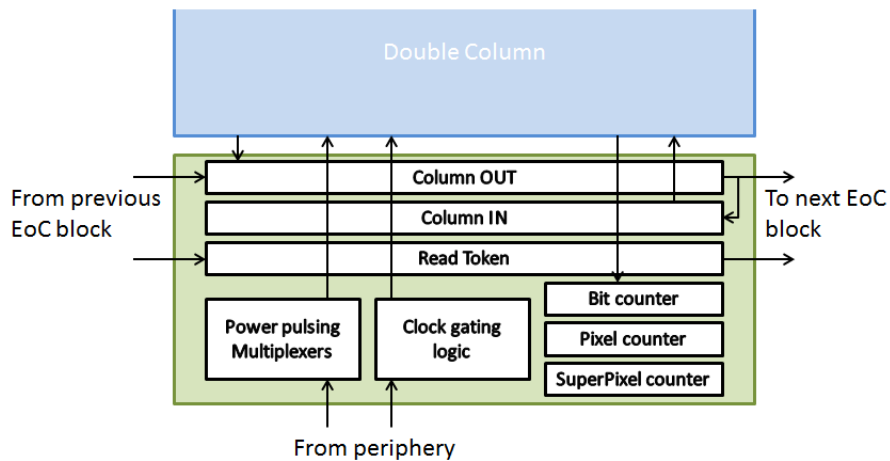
Double Column

From previous EoC block

Column OUT

Column IN

Read Token

To next EoC block

Power pulsing Multiplexers

Clock gating logic

Bit counter

Pixel counter

SuperPixel counter

From periphery